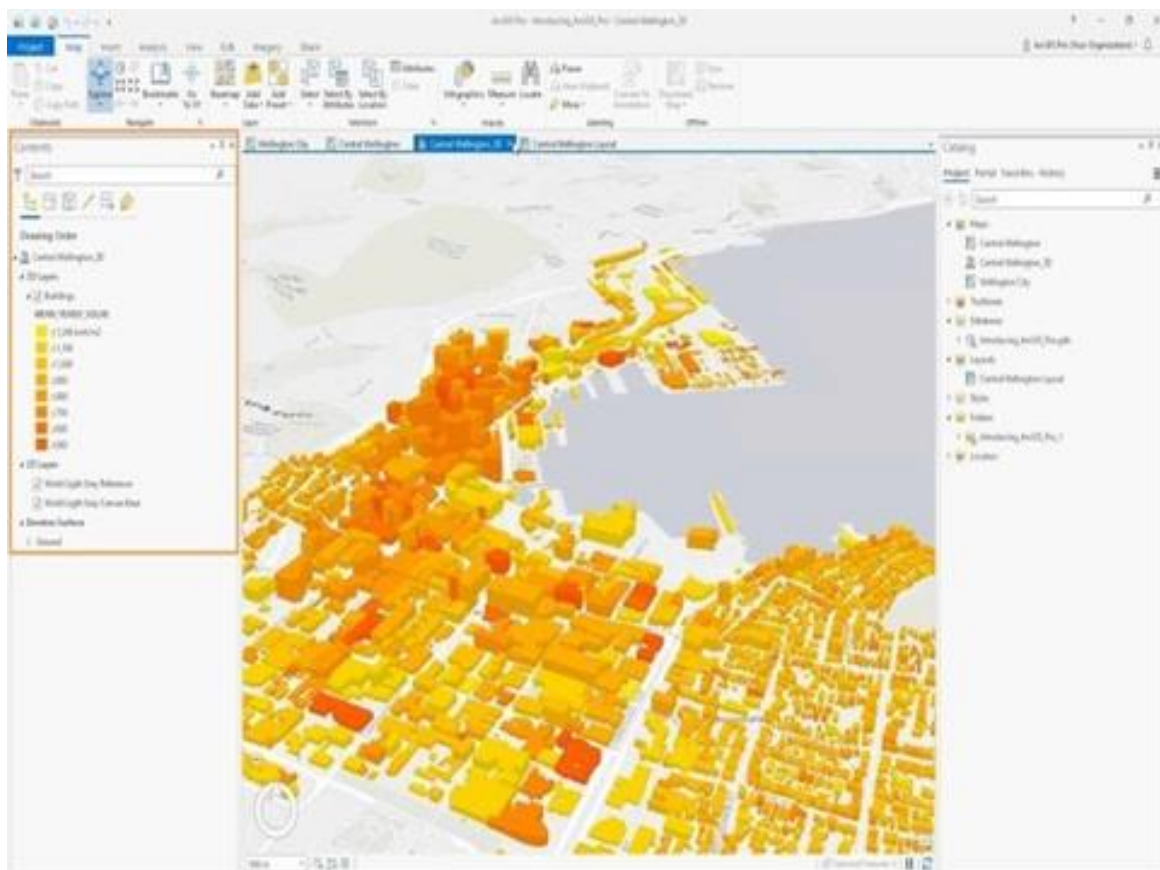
ArcGIS Pro - Introducing_ArcGIS_Pro - Central Wellington_3D

Project Map Insert Analysis View Edit Imagery Share

Clipboard Navigate Layer Selection Inquiry Labeling Offline

Explore Bookmarks Go To XY Basemap Add Data Add Preset Select Select By Attributes Select By Location Attributes Clear Infographics Measure Locate Pause Convert To Annotation Download Map Sync Remove

Contents

Search

Drawing Order

Central Wellington_3D

3D Layers

Buildings

MEAN_YEARLY_SOLAR

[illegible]

2D Layers

World Light Gray Reference

World Light Gray Canvas Base

Elevation Surfaces

Ground

Wellington City Central Wellington Central Wellington_3D Central Wellington Layout

Catalog

Project Portal Favorites History

Search

Maps

Central Wellington

Central Wellington_3D

Wellington City

Toolboxes

Databases

Introducing_ArcGIS_Pro.gdb

Layouts

Central Wellington Layout

Styles

Folders

Introducing_ArcGIS_Pro_1

Locators